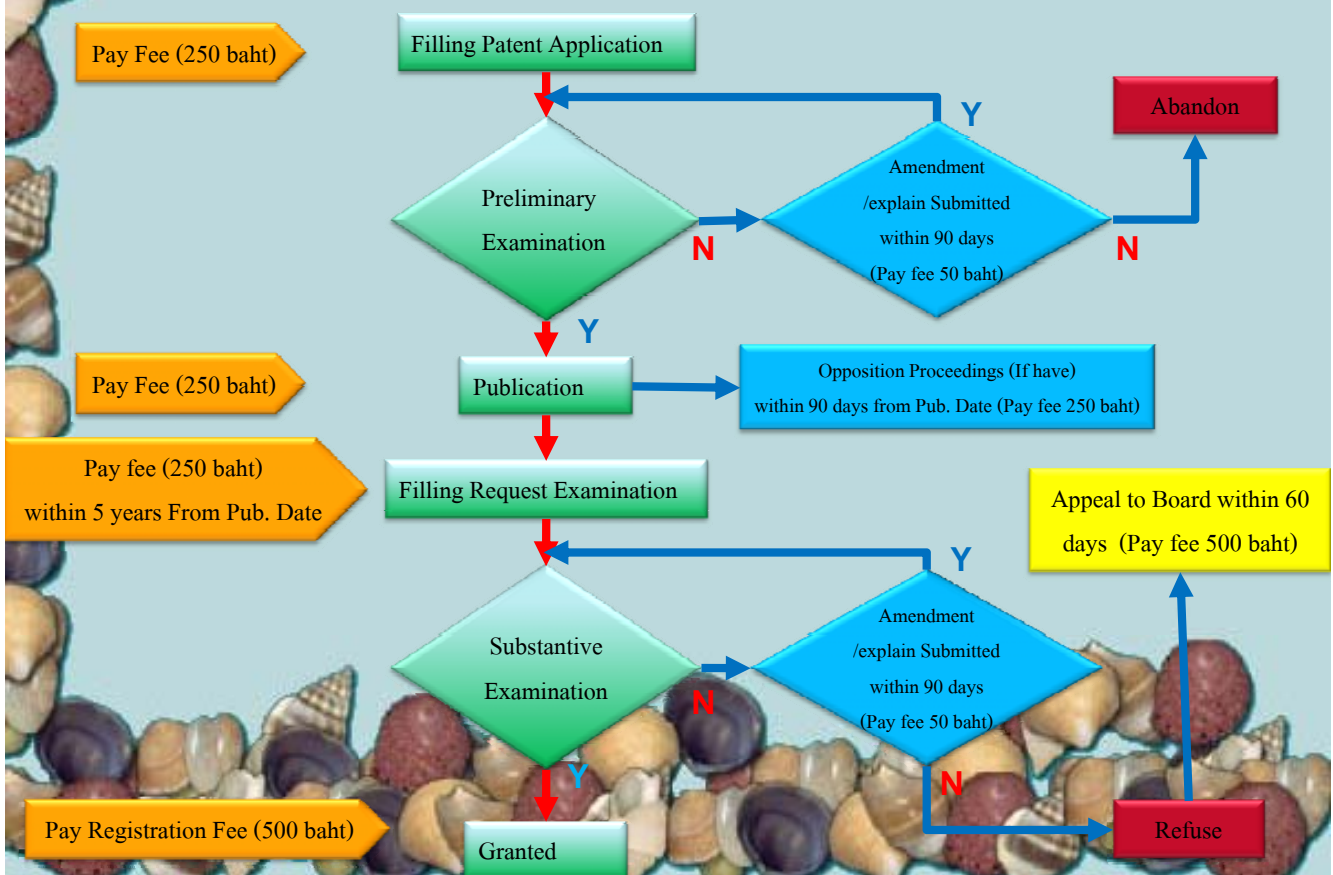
Pay Fee (250 baht)

Filling Patent Application

Y

Abandon

Preliminary Examination

N

Amendment /explain Submitted within 90 days (Pay fee 50 baht)

N

Y

Pay Fee (250 baht)

Publication

Opposition Proceedings (If have) within 90 days from Pub. Date (Pay fee 250 baht)

Pay fee (250 baht) within 5 years From Pub. Date

Filling Request Examination

Appeal to Board within 60 days (Pay fee 500 baht)

Y

Substantive Examination

N

Amendment /explain Submitted within 90 days (Pay fee 50 baht)

Y

N

Pay Registration Fee (500 baht)

Granted

Refuse